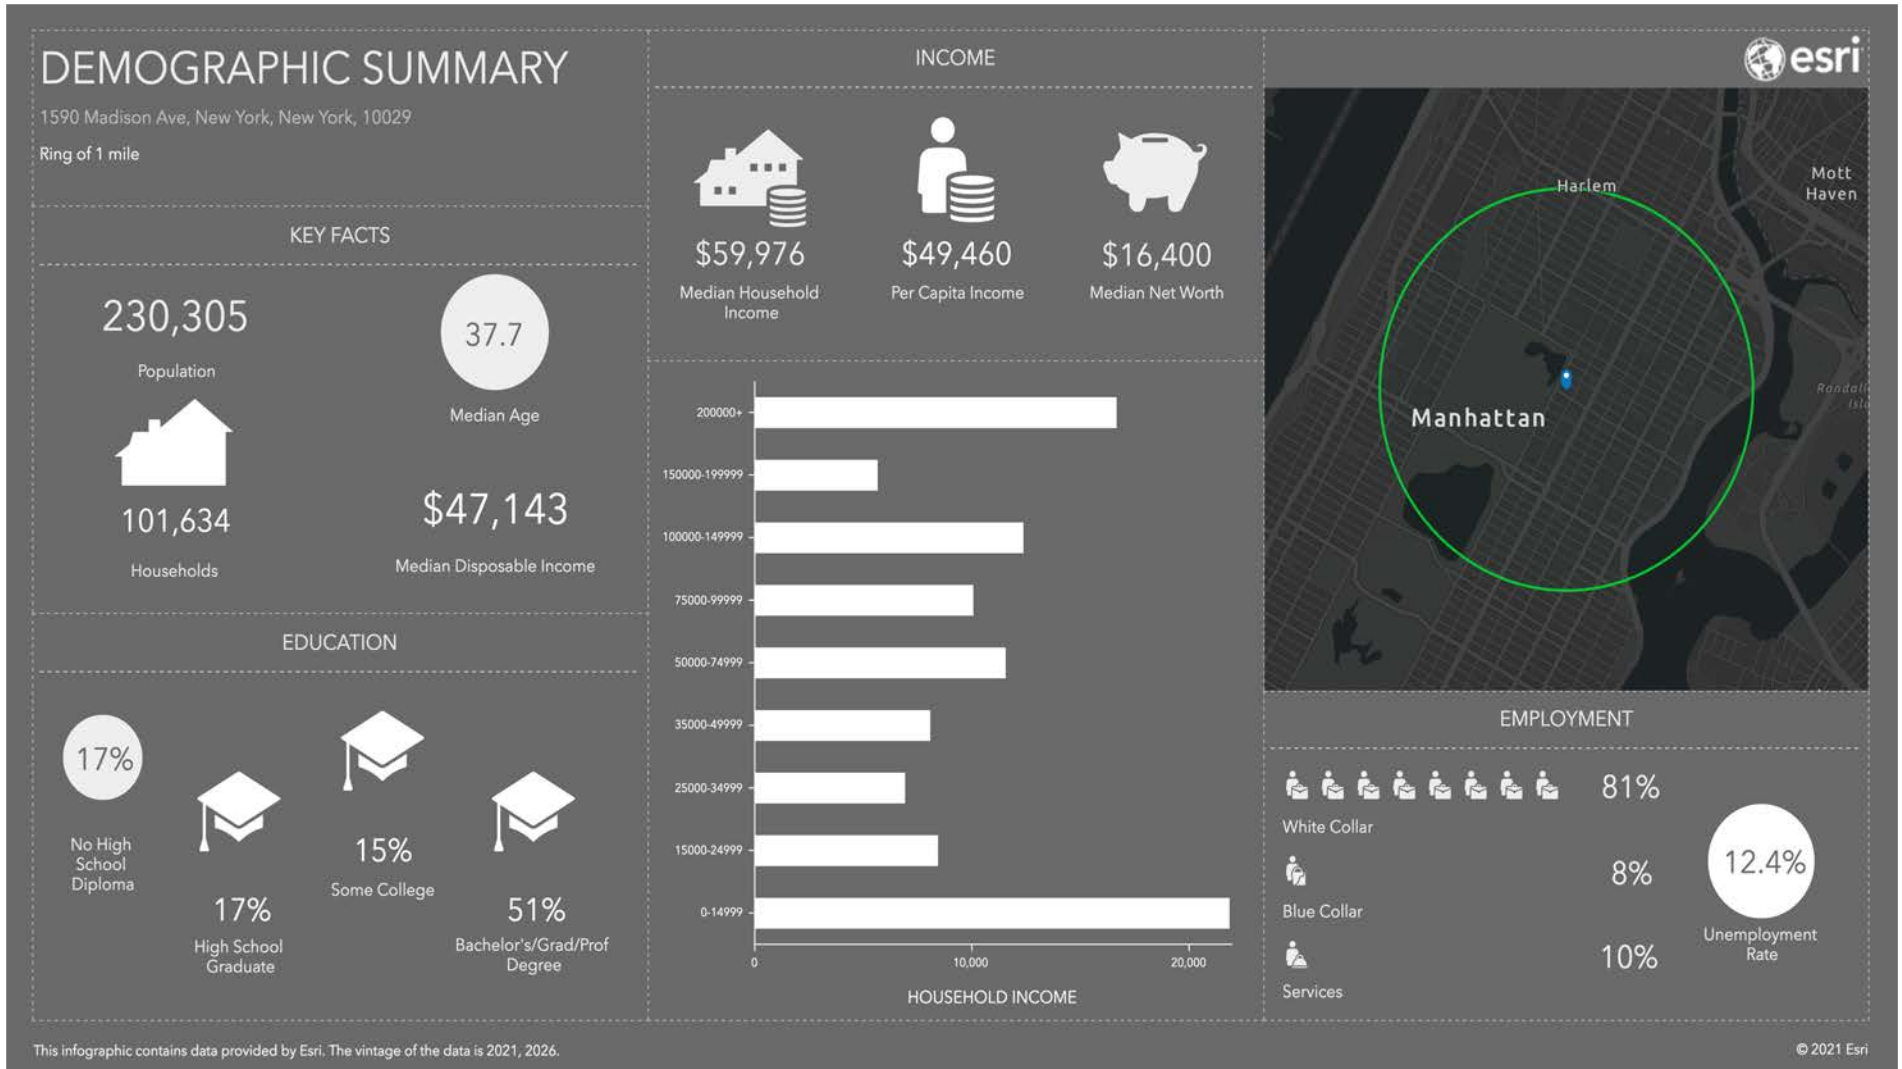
DEMOGRAPHIC SUMMARY

1590 Madison Ave, New York, New York, 10029

Ring of 1 mile

KEY FACTS

230,305
Population

37.7
Median Age

101,634
Households

$47,143
Median Disposable Income

EDUCATION

17%
No High School Diploma

17%
High School Graduate

15%
Some College

51%
Bachelor's/Grad/Prof Degree

INCOME

$59,976
Median Household Income

$49,460
Per Capita Income

$16,400
Median Net Worth

200000+
150000-199999
100000-149999
75000-99999
50000-74999
35000-49999
25000-34999
15000-24999
0-14999

0
10,000
20,000

HOUSEHOLD INCOME

esri

Harlem
Mott Haven
Manhattan
Randall Isl

EMPLOYMENT

81%
White Collar

8%
Blue Collar

10%
Services

12.4%
Unemployment Rate

This infographic contains data provided by Esri. The vintage of the data is 2021, 2026.

© 2021 Esri